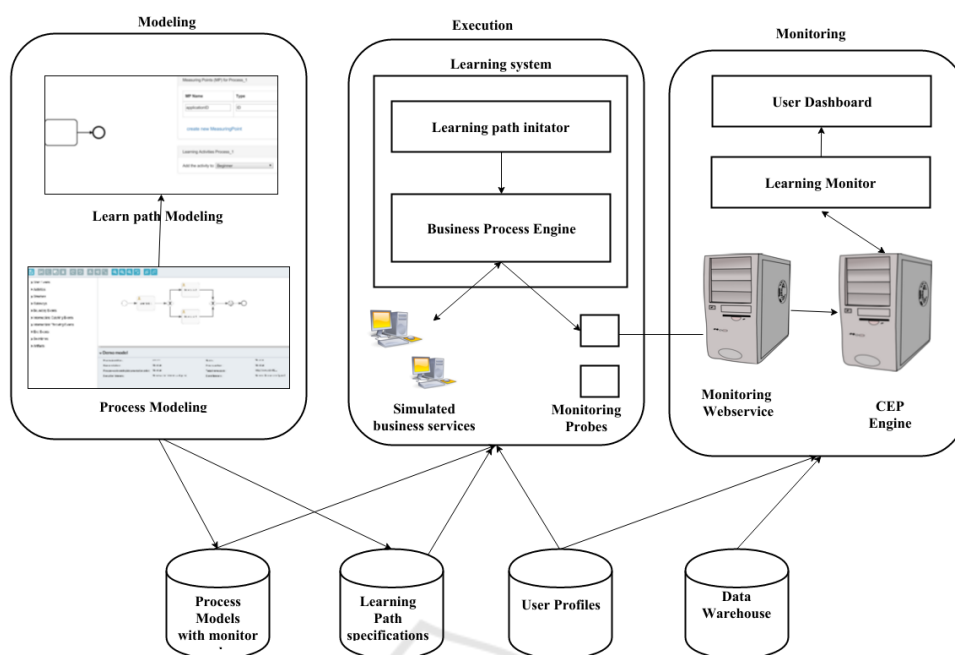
Modeling

Measuring Points (MP) for Process_1

| MP Name | Type |
|---|---|
| application01 | 30 |

create new MeasuringPoint

Learning Activities Process_1

Add the activity to: Beginner

Learn path Modeling

Process Modeling

Execution

Learning system

Learning path initator

Business Process Engine

Simulated business services

Monitoring Probes

Monitoring

User Dashboard

Learning Monitor

Monitoring Webservice

CEP Engine

Process Models with monitor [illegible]

Learning Path specifications

User Profiles

Data Warehouse